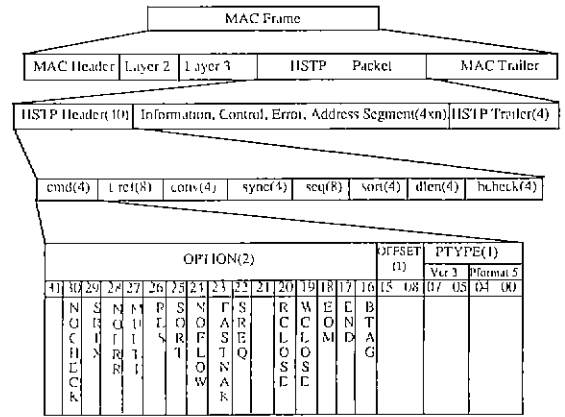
MAC Frame

MAC Header | Layer 2 | Layer 3 | HSTP Packet | MAC Trailer

HSTP Header(10) | Information, Control, Error, Address Segment(4xn) | HSTP Trailer(4)

cmd(4) | t ref(8) | conv(4) | sync(4) | seq(8) | sort(4) | dlen(4) | hcheck(4)

| OPTION(2) | | | | | | | | | | | | | | | | OFFSET (1) | PTYPE(1) | |
|---|---|---|---|---|---|---|---|---|---|---|---|---|---|---|---|---|---|---|
| | | | | | | | | | | | | | | | | | Ver 3 | Pformat 5 |
| 31 | 30 | 29 | 28 | 27 | 26 | 25 | 24 | 23 | 22 | 21 | 20 | 19 | 18 | 17 | 16 | 15 08 | 07 05 | 04 00 |
| | NOCHECK | SRIX | NOTRR | MULTI | RDS | SORT | NOFLOW | FASTNAK | SREQ | | RCLOSE | WCLOSE | EOM | END | BTAG | | | |